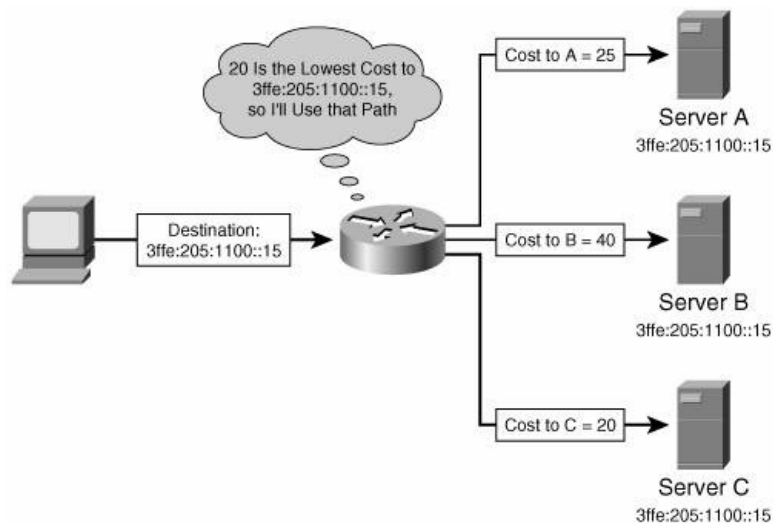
20 Is the Lowest Cost to 3ffe:205:1100::15, so I'll Use that Path

Cost to A = 25

Server A
3ffe:205:1100::15

Destination:
3ffe:205:1100::15

Cost to B = 40

Server B
3ffe:205:1100::15

Cost to C = 20

Server C
3ffe:205:1100::15